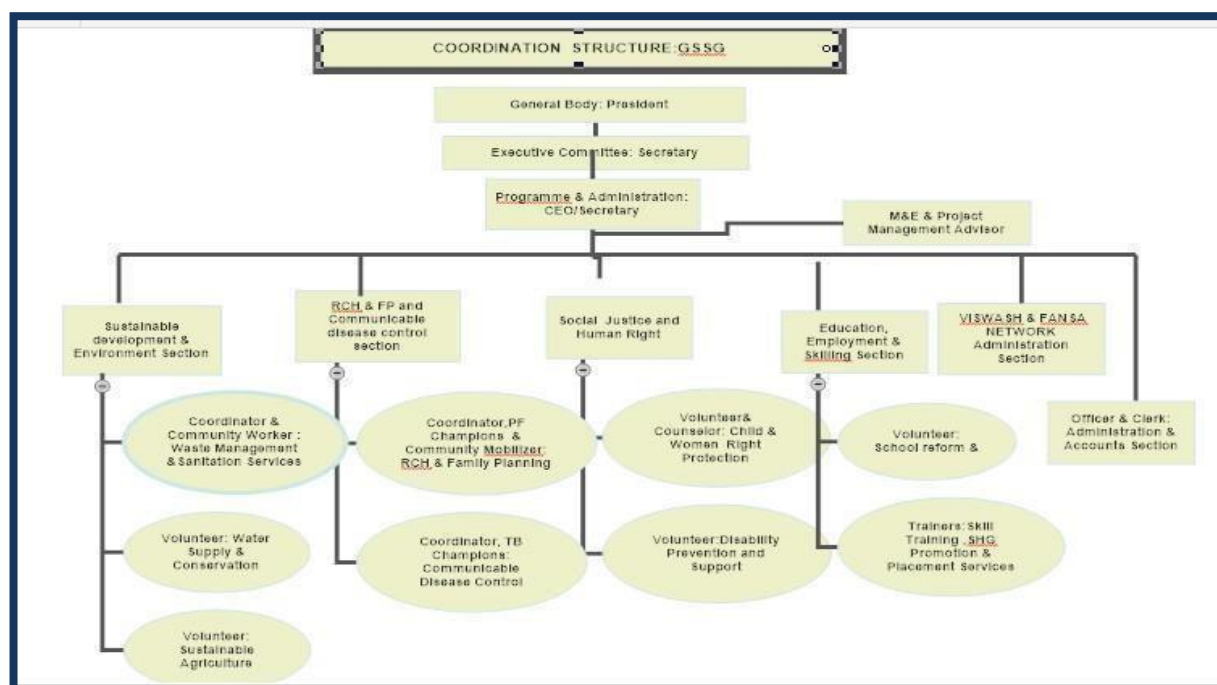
COORDINATION STRUCTURE:GSSG

General Body: President

Executive Committee: Secretary

Programme & Administration: CEO/Secretary

M&E & Project Management Advisor

Sustainable development & Environment Section

Coordinator & Community Worker : Waste Management & Sanitation Services

Volunteer: Water Supply & Conservation

Volunteer: Sustainable Agriculture

RCH & FP and Communicable disease control section

Coordinator,PF Champions & Community Mobilizer: RCH & Family Planning

Coordinator, TB Champions: Communicable Disease Control

Social Justice and Human Right

Volunteer& Counselor: Child & Women Right Protection

Volunteer:Disability Prevention and Support

Education, Employment & Skilling Section

Volunteer: School reform &

Trainers: Skill Training ,SHG Promotion & Placement Services

VISWASH & FANSA NETWORK Administration Section

Officer & Clerk: Administration & Accounts Section